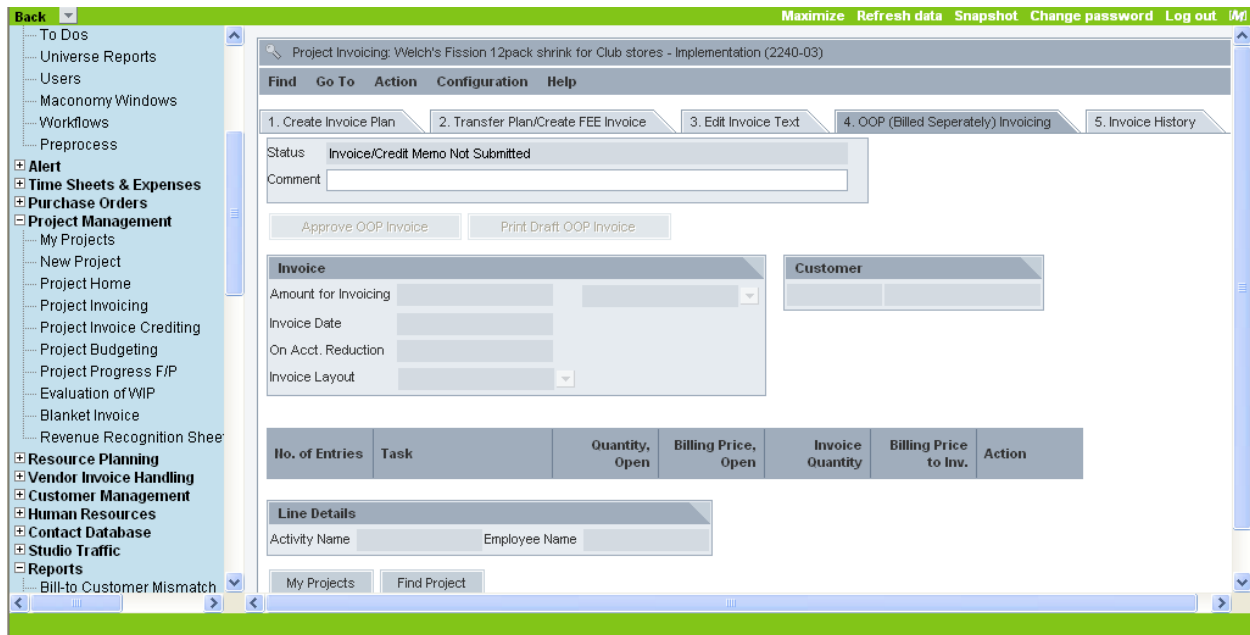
Back

Maximize Refresh data Snapshot Change password Log out

To Dos
Universe Reports
Users
Maconomy Windows
Workflows
Preprocess
Alert
Time Sheets & Expenses
Purchase Orders
Project Management
My Projects
New Project
Project Home
Project Invoicing
Project Invoice Crediting
Project Budgeting
Project Progress F/P
Evaluation of WIP
Blanket Invoice
Revenue Recognition Shee
Resource Planning
Vendor Invoice Handling
Customer Management
Human Resources
Contact Database
Studio Traffic
Reports
Bill-to Customer Mismatch

Project Invoicing: Welch's Fission 12pack shrink for Club stores - Implementation (2240-03)

Find Go To Action Configuration Help

1. Create Invoice Plan | 2. Transfer Plan/Create FEE Invoice | 3. Edit Invoice Text | 4. OOP (Billed Seperately) Invoicing | 5. Invoice History

Status Invoice/Credit Memo Not Submitted
Comment

Approve OOP Invoice | Print Draft OOP Invoice

Invoice
Amount for Invoicing
Invoice Date
On Acct. Reduction
Invoice Layout

Customer

| No. of Entries | Task | Quantity, Open | Billing Price, Open | Invoice Quantity | Billing Price to Inv. | Action |
|---|---|---|---|---|---|---|

Line Details
Activity Name Employee Name

My Projects | Find Project